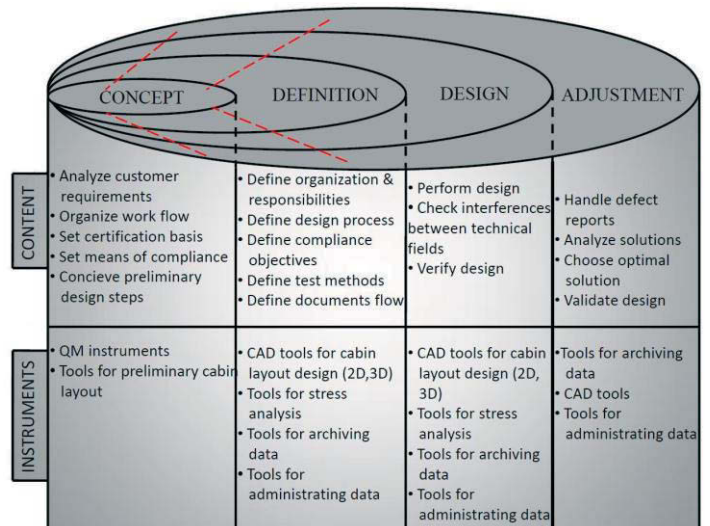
CONCEPT

DEFINITION

DESIGN

ADJUSTMENT

CONTENT

• Analyze customer requirements
• Organize work flow
• Set certification basis
• Set means of compliance
• Concieve preliminary design steps

• Define organization & responsibilities
• Define design process
• Define compliance objectives
• Define test methods
• Define documents flow

• Perform design
• Check interferences between technical fields
• Verify design

• Handle defect reports
• Analyze solutions
• Choose optimal solution
• Validate design

INSTRUMENTS

• QM instruments
• Tools for preliminary cabin layout

• CAD tools for cabin layout design (2D,3D)
• Tools for stress analysis
• Tools for archiving data
• Tools for administrating data

• CAD tools for cabin layout design (2D, 3D)
• Tools for stress analysis
• Tools for archiving data
• Tools for administrating data

• Tools for archiving data
• CAD tools
• Tools for administrating data